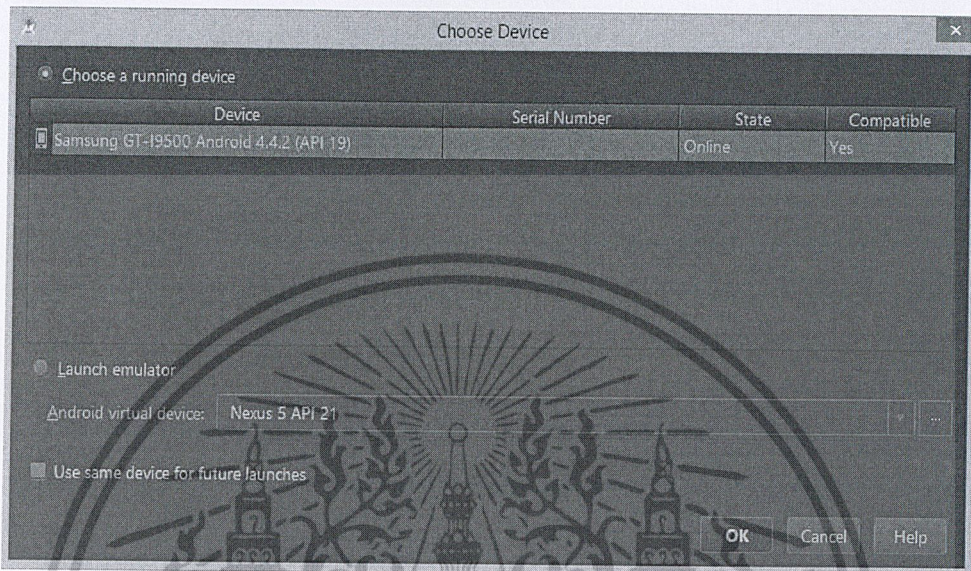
Choose Device

Choose a running device

| Device | Serial Number | State | Compatible |
|---|---|---|---|
| Samsung GT-I9500 Android 4.4.2 (API 19) | | Online | Yes |

Launch emulator

Android virtual device: Nexus 5 API 21

Use same device for future launches

OK Cancel Help